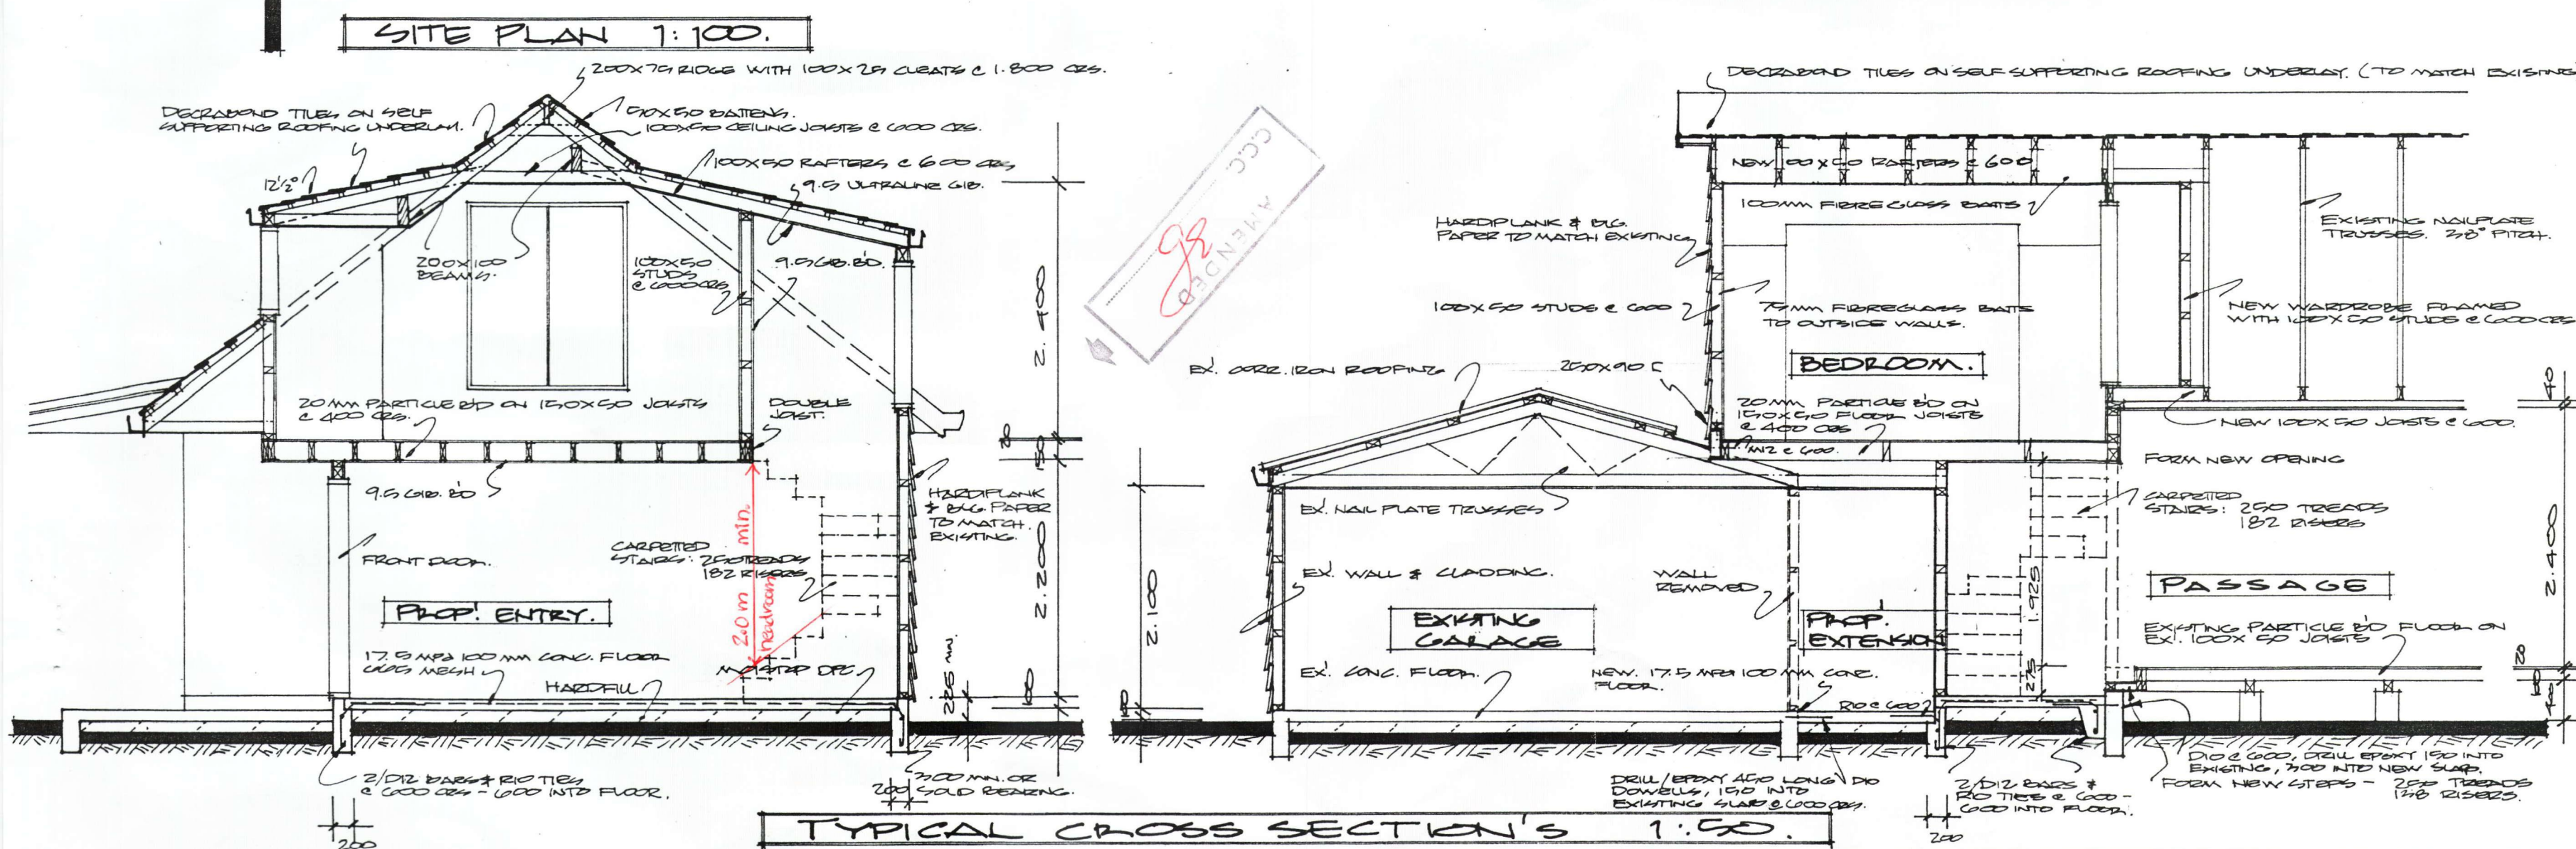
SITE PLAN 1:100.

200X75 RIDGE WITH 100X25 CLEATS @ 1.800 CRS.

DECRABOND TILES ON SELF SUPPORTING ROOFING UNDERLAY.

50X50 BATTENS.

100X50 CEILING JOISTS @ 600 CRS.

100X50 RAFTERS @ 600 CRS

9.5 ULTRALINE GIB.

$12\frac{1}{2}°$

200X100 BEAMS.

100X50 STUDS @ 600CRS

9.5 GIB. BD.

20 MM PARTICLE BD ON 150X50 JOISTS @ 400 CRS.

DOUBLE JOIST.

9.5 GIB. BD

HARDIPLANK & BLG. PAPER TO MATCH. EXISTING.

FRONT DOOR.

CARPETED STAIRS: 250 TREADS 182 RISERS

2.0m min. headroom

PROP! ENTRY.

17.5 MPa 100 MM CONC. FLOOR 665 MESH

HARDFILL

MOISTOP DPC

225 MIN.

2.400

2.300

2/D12 BARS & R10 TIES @ 600 CRS - 600 INTO FLOOR.

200

300 MIN. OR SOLID BEARING.

200

AMENDED C.C.C. JB

DECRABOND TILES ON SELF SUPPORTING ROOFING UNDERLAY. (TO MATCH EXISTING

NEW 150 X 50 RAFTERS @ 600

100MM FIBREGLASS BATTS

HARDIPLANK & BLG. PAPER TO MATCH EXISTING

EXISTING NAILPLATE TRUSSES. 28° PITCH.

100X50 STUDS @ 600

75MM FIBREGLASS BATTS TO OUTSIDE WALLS.

NEW WARDROBE FRAMED WITH 100X50 STUDS @ 600CRS

BEDROOM.

EX. CORR. IRON ROOFING

200X90 C

20 MM PARTICLE BD ON 150X50 FLOOR JOISTS @ 400 CRS

M12 @ 600.

NEW 100X50 JOISTS @ 600.

FORM NEW OPENING

EX. NAIL PLATE TRUSSES

CARPETED STAIRS: 250 TREADS 182 RISERS

EX. WALL & CLADDING.

WALL REMOVED

2.180

1.925

PASSAGE

EXISTING GARAGE

PROP. EXTENSION

EXISTING PARTICLE BD FLOOR ON EX. 100X 50 JOISTS

EX. CONC. FLOOR.

NEW. 17.5 MPa 100 MM CONC. FLOOR.

R10 @ 600

2.400

DRILL/EPOXY 400 LONG D10 DOWELLS, 150 INTO EXISTING SLAB @ 600 CRS.

2/D12 BARS & R10 TIES @ 600 - 600 INTO FLOOR.

D10 @ 600, DRILL EPOXY 150 INTO EXISTING, 300 INTO NEW SLAB

FORM NEW STEPS - 250 TREADS 178 RISERS.

200

TYPICAL CROSS SECTION'S 1:50.